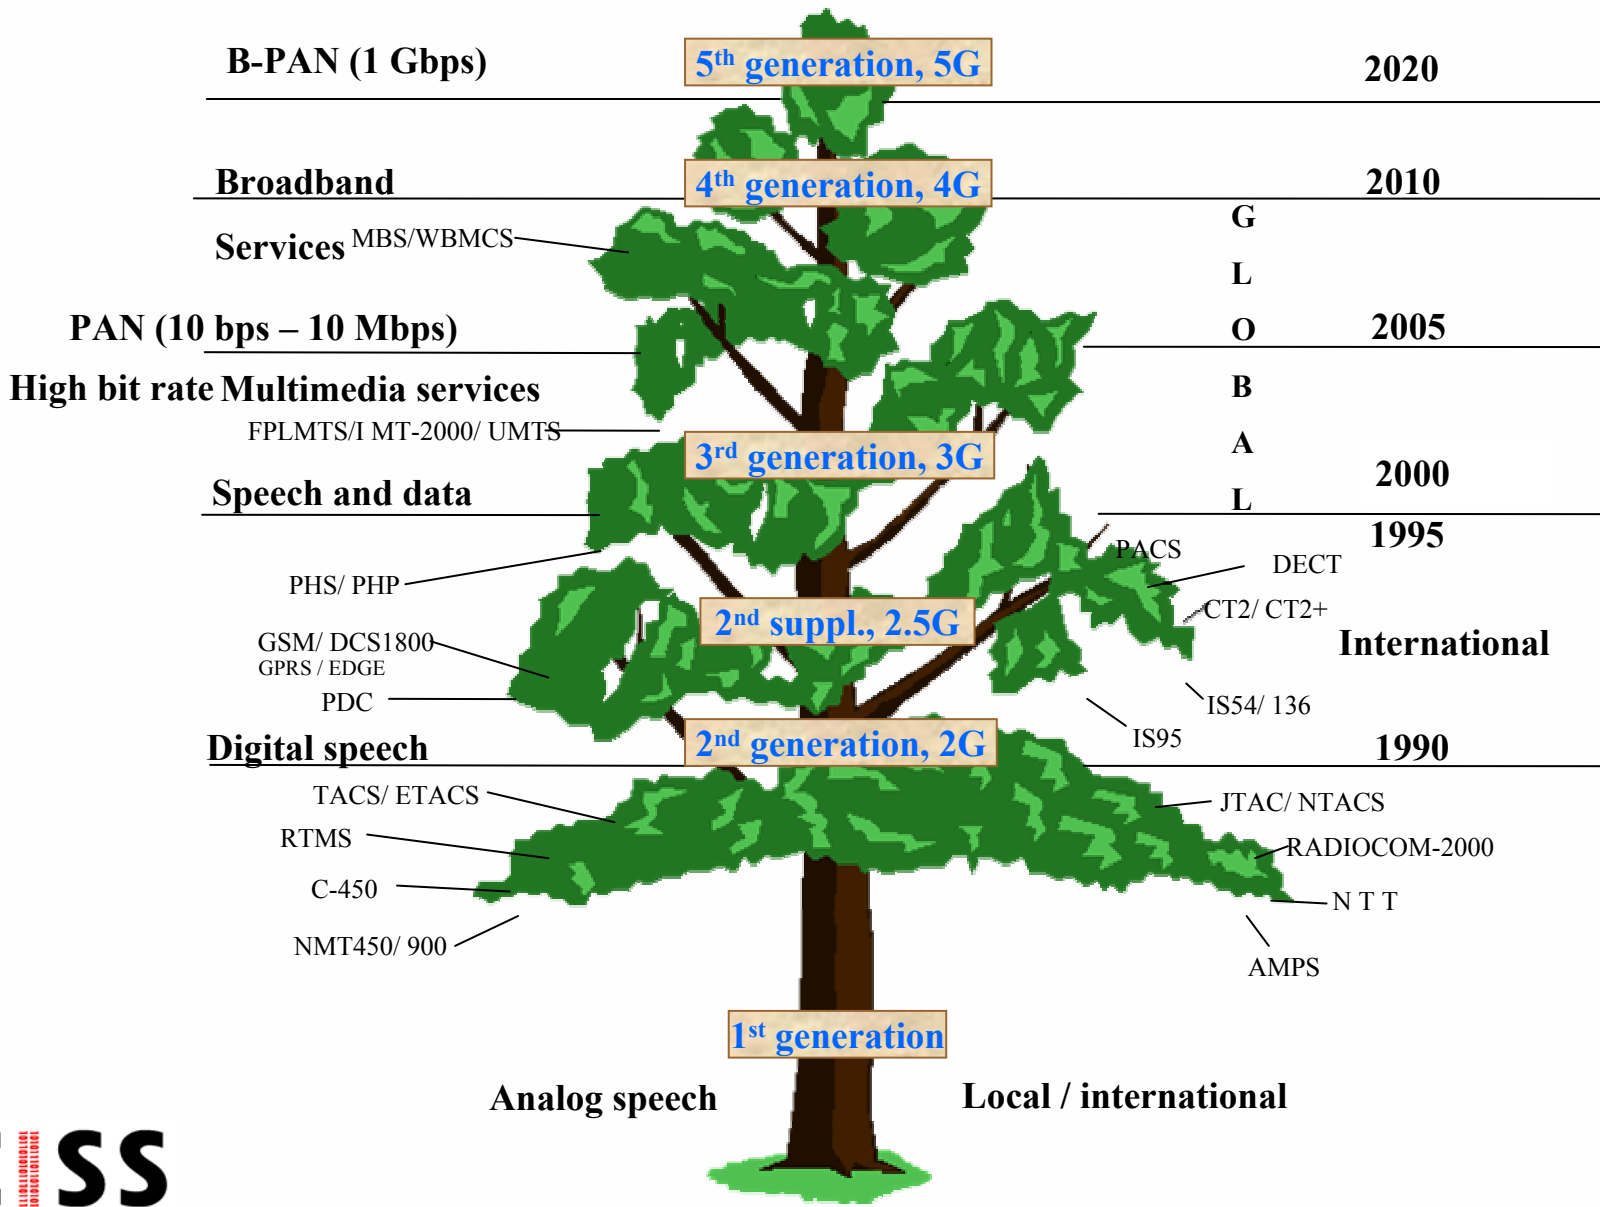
B-PAN (1 Gbps)

5$^{th}$ generation, 5G

2020

Broadband

4$^{th}$ generation, 4G

2010

Services MBS/WBMCS

G

L

PAN (10 bps – 10 Mbps)

O

2005

High bit rate Multimedia services

B

FPLMTS/I MT-2000/ UMTS

A

3$^{rd}$ generation, 3G

2000

Speech and data

L

1995

PACS

DECT

PHS/ PHP

CT2/ CT2+

2$^{nd}$ suppl., 2.5G

International

GSM/ DCS1800

GPRS / EDGE

PDC

IS54/ 136

IS95

Digital speech

2$^{nd}$ generation, 2G

1990

TACS/ ETACS

JTAC/ NTACS

RTMS

RADIOCOM-2000

C-450

N T T

NMT450/ 900

AMPS

1$^{st}$ generation

Analog speech

Local / international

SS